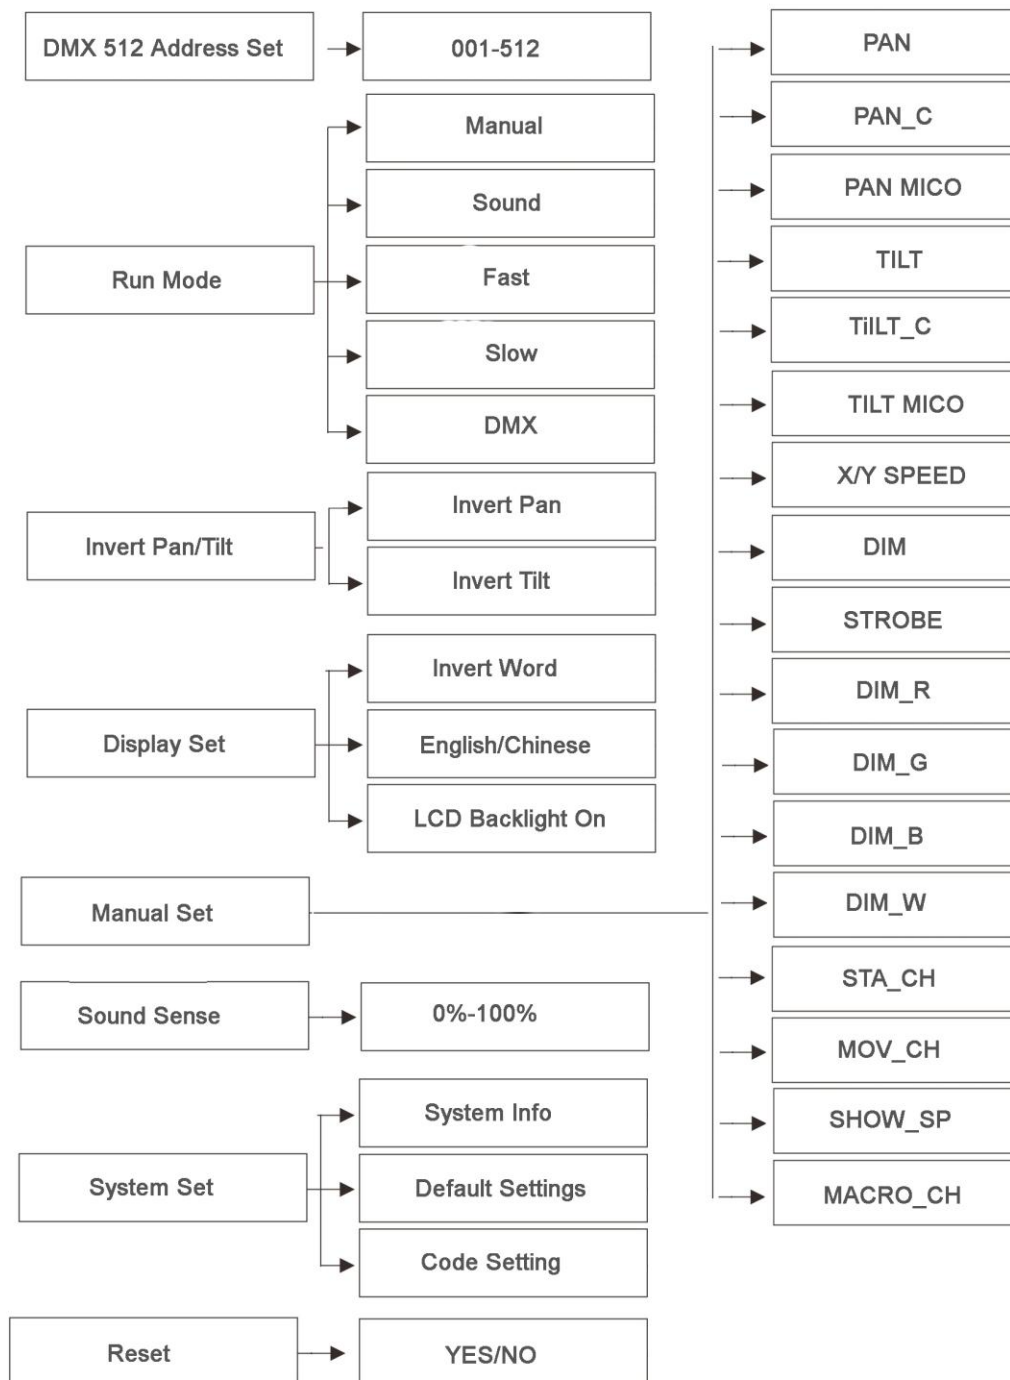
DMX 512 Address Set

001-512

Run Mode

Manual

Sound

Fast

Slow

DMX

Invert Pan/Tilt

Invert Pan

Invert Tilt

Display Set

Invert Word

English/Chinese

LCD Backlight On

Manual Set

Sound Sense

0%-100%

System Set

System Info

Default Settings

Code Setting

Reset

YES/NO

PAN

PAN_C

PAN MICO

TILT

TiLT_C

TILT MICO

X/Y SPEED

DIM

STROBE

DIM_R

DIM_G

DIM_B

DIM_W

STA_CH

MOV_CH

SHOW_SP

MACRO_CH